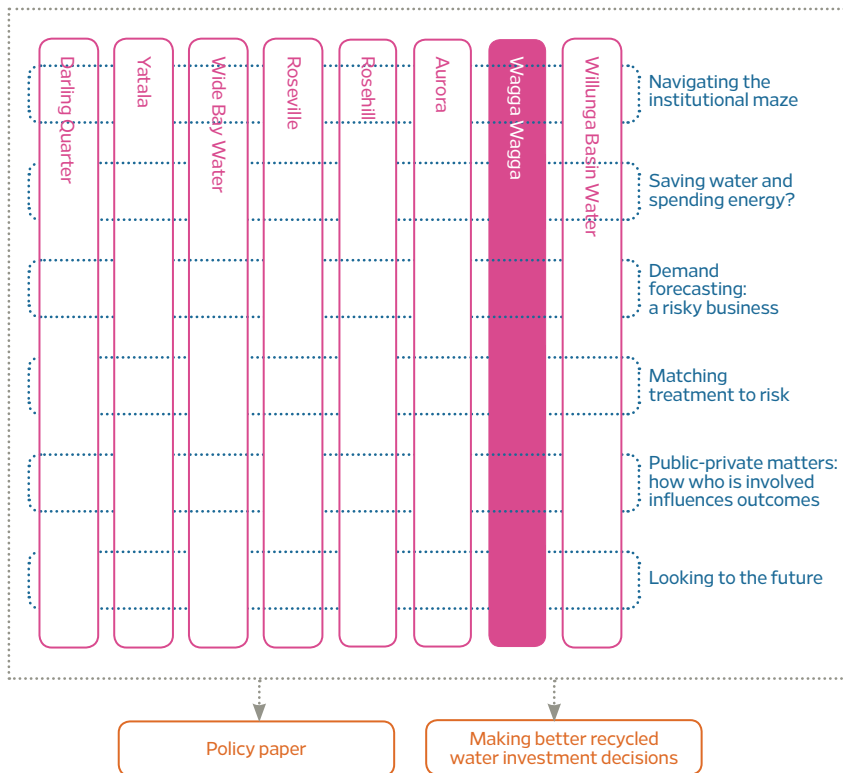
Darling Quarter

Yatala

Wide Bay Water

Roseville

Rosehill

Aurora

Wagga Wagga

Willunga Basin Water

Navigating the institutional maze

Saving water and spending energy?

Demand forecasting: a risky business

Matching treatment to risk

Public-private matters: how who is involved influences outcomes

Looking to the future

Policy paper

Making better recycled water investment decisions